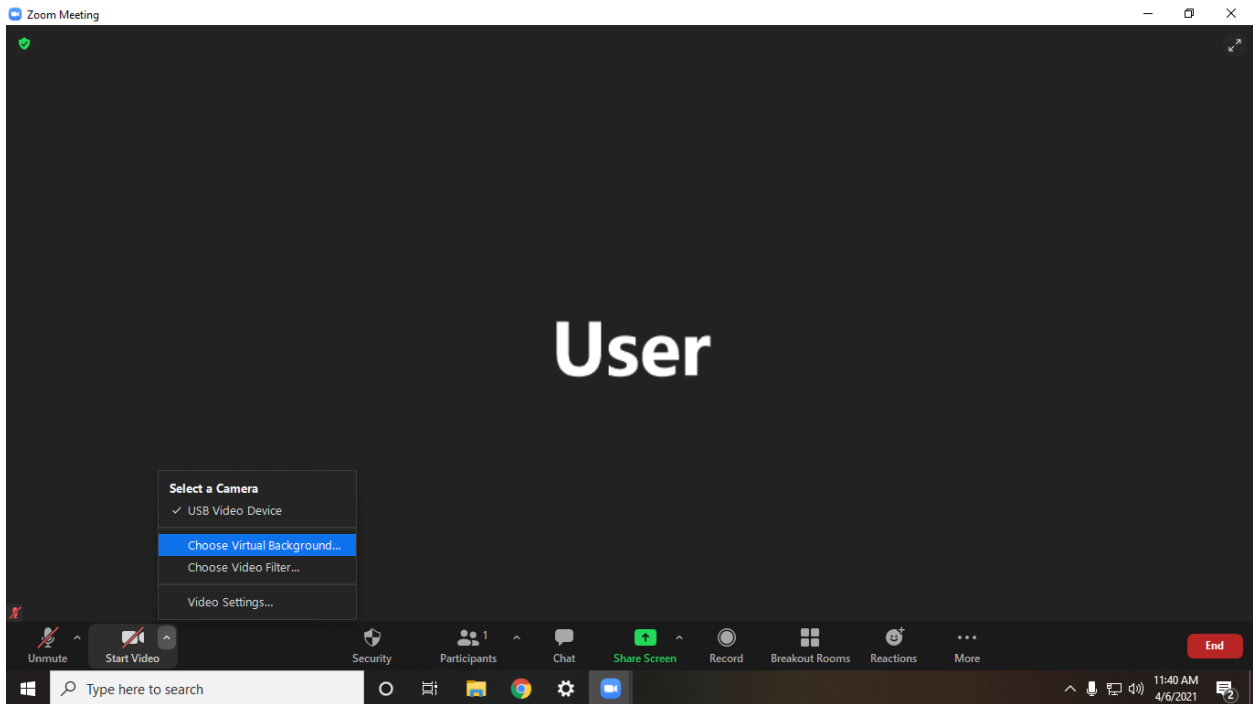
Zoom Meeting

User

Select a Camera
✓ USB Video Device
Choose Virtual Background...
Choose Video Filter...
Video Settings...

Unmute
Start Video
Security
Participants 1
Chat
Share Screen
Record
Breakout Rooms
Reactions
More
End

Type here to search
11:40 AM
4/6/2021
2